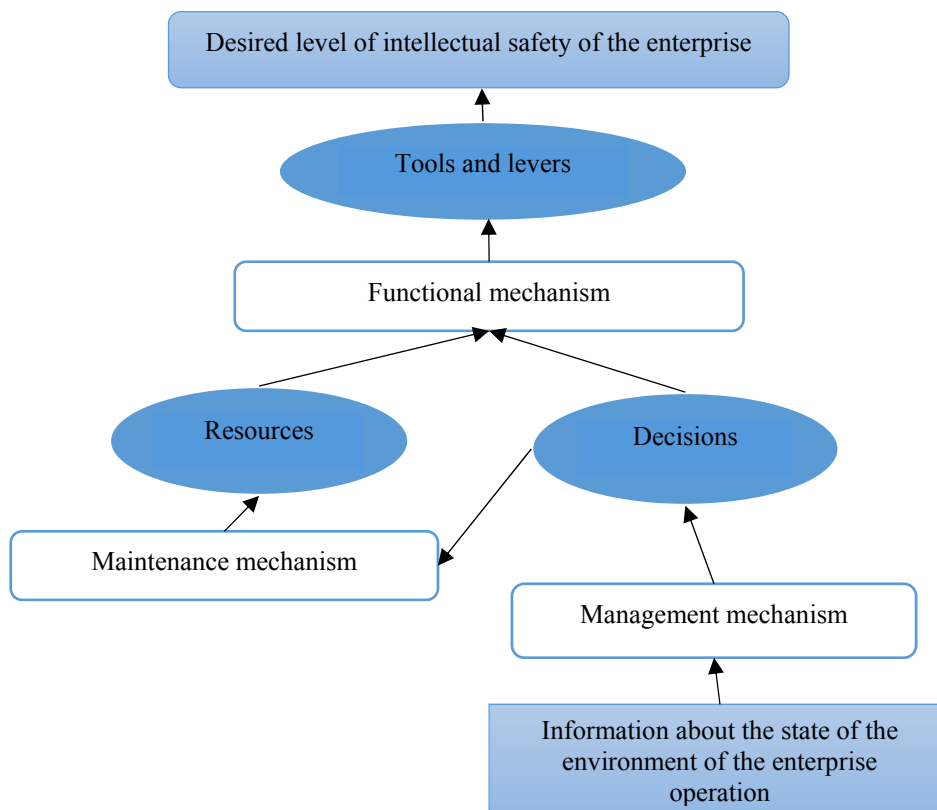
Desired level of intellectual safety of the enterprise

Tools and levers

Functional mechanism

Resources

Decisions

Maintenance mechanism

Management mechanism

Information about the state of the environment of the enterprise operation